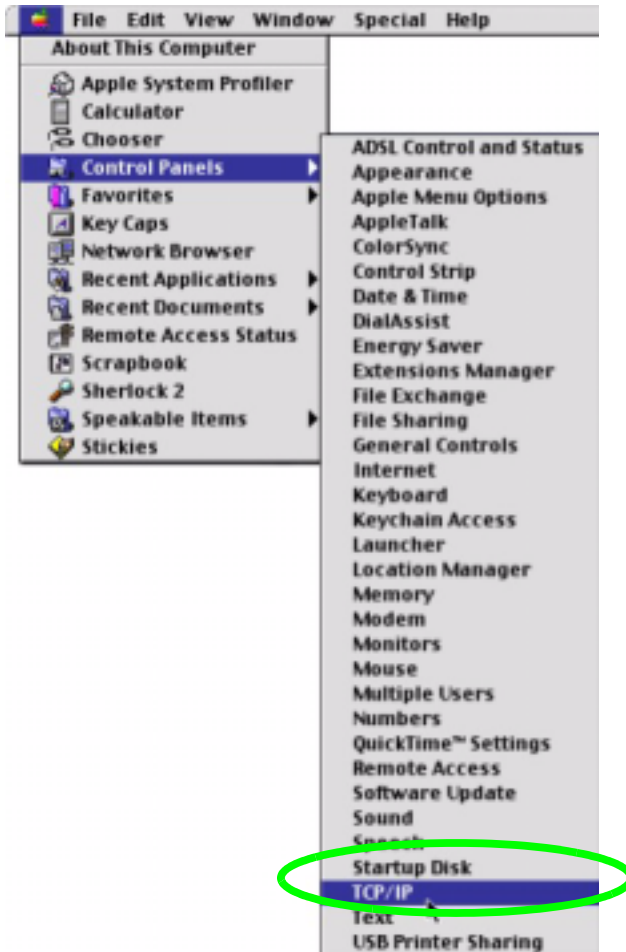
File Edit View Window Special Help

About This Computer

Apple System Profiler
Calculator
Chooser
Control Panels
Favorites
Key Caps
Network Browser
Recent Applications
Recent Documents
Remote Access Status
Scrapbook
Sherlock 2
Speakable Items
Stickies

ADSL Control and Status
Appearance
Apple Menu Options
AppleTalk
ColorSync
Control Strip
Date & Time
DialAssist
Energy Saver
Extensions Manager
File Exchange
File Sharing
General Controls
Internet
Keyboard
Keychain Access
Launcher
Location Manager
Memory
Modem
Monitors
Mouse
Multiple Users
Numbers
QuickTime™ Settings
Remote Access
Software Update
Sound
Speech
Startup Disk
TCP/IP
Text
USB Printer Sharing